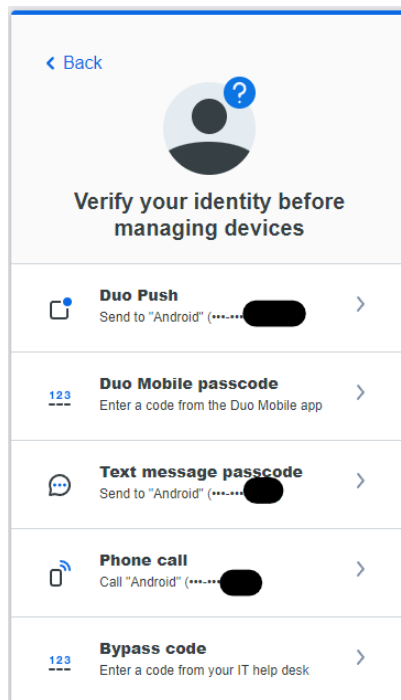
< Back

?

Verify your identity before managing devices

Duo Push
Send to "Android" (•••-••• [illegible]

123
Duo Mobile passcode
Enter a code from the Duo Mobile app

Text message passcode
Send to "Android" (•••-••• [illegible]

Phone call
Call "Android" (•••-••• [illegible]

123
Bypass code
Enter a code from your IT help desk